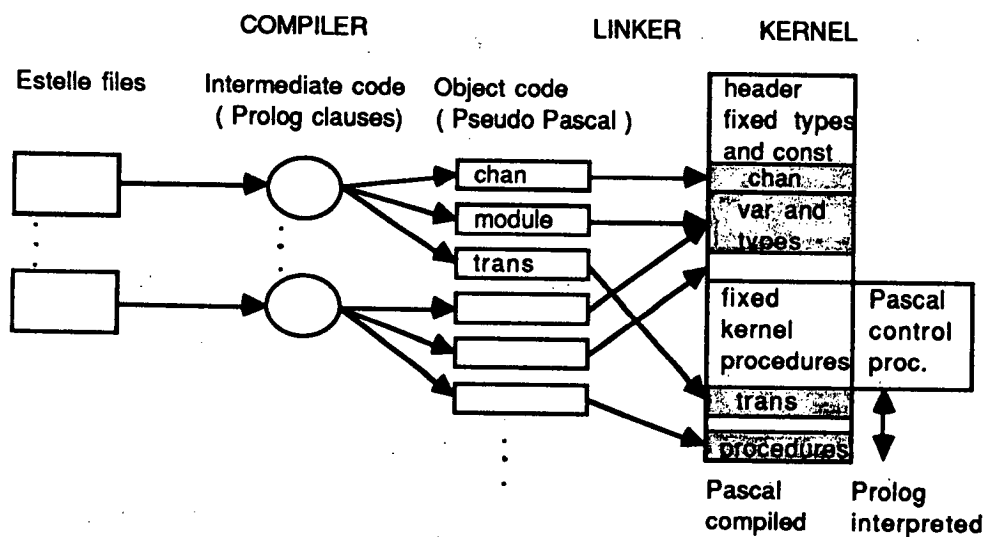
COMPILER

LINKER

KERNEL

Estelle files

Intermediate code ( Prolog clauses)

Object code ( Pseudo Pascal )

chan

module

trans

header fixed types and const

chan

var and types

fixed kernel procedures

Pascal control proc.

trans

procedures

Pascal compiled

Prolog interpreted